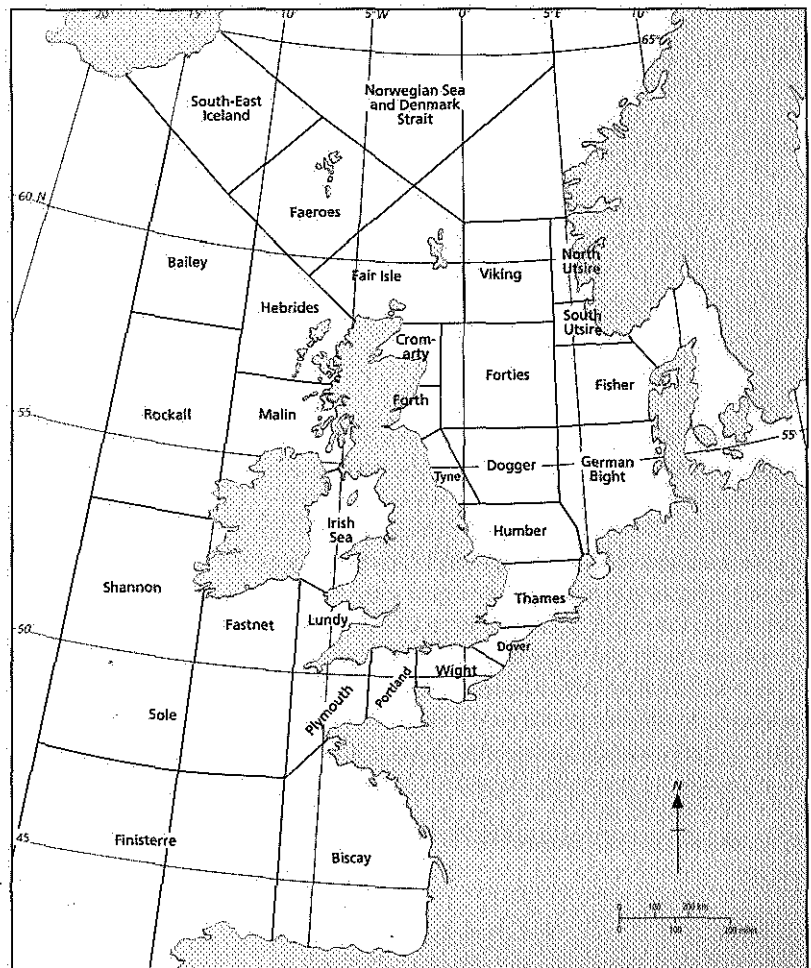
20° 15° 10° 5°W 0° 5°E 10°

65°

South-East Iceland

Norwegian Sea and Denmark Strait

60 N

Faeroes

Bailey

Fair Isle

Viking

North Utsire

South Utsire

Hebrides

Cromarty

Forties

Fisher

55

Rockall

Malin

Forth

55°

Dogger

German Bight

Tyne

Irish Sea

Humber

Shannon

Thames

50

Fastnet

Lundy

Dover

Wight

Portland

Plymouth

Sole

45

Finisterre

Biscay

N

0 100 200 km

0 100 200 miles